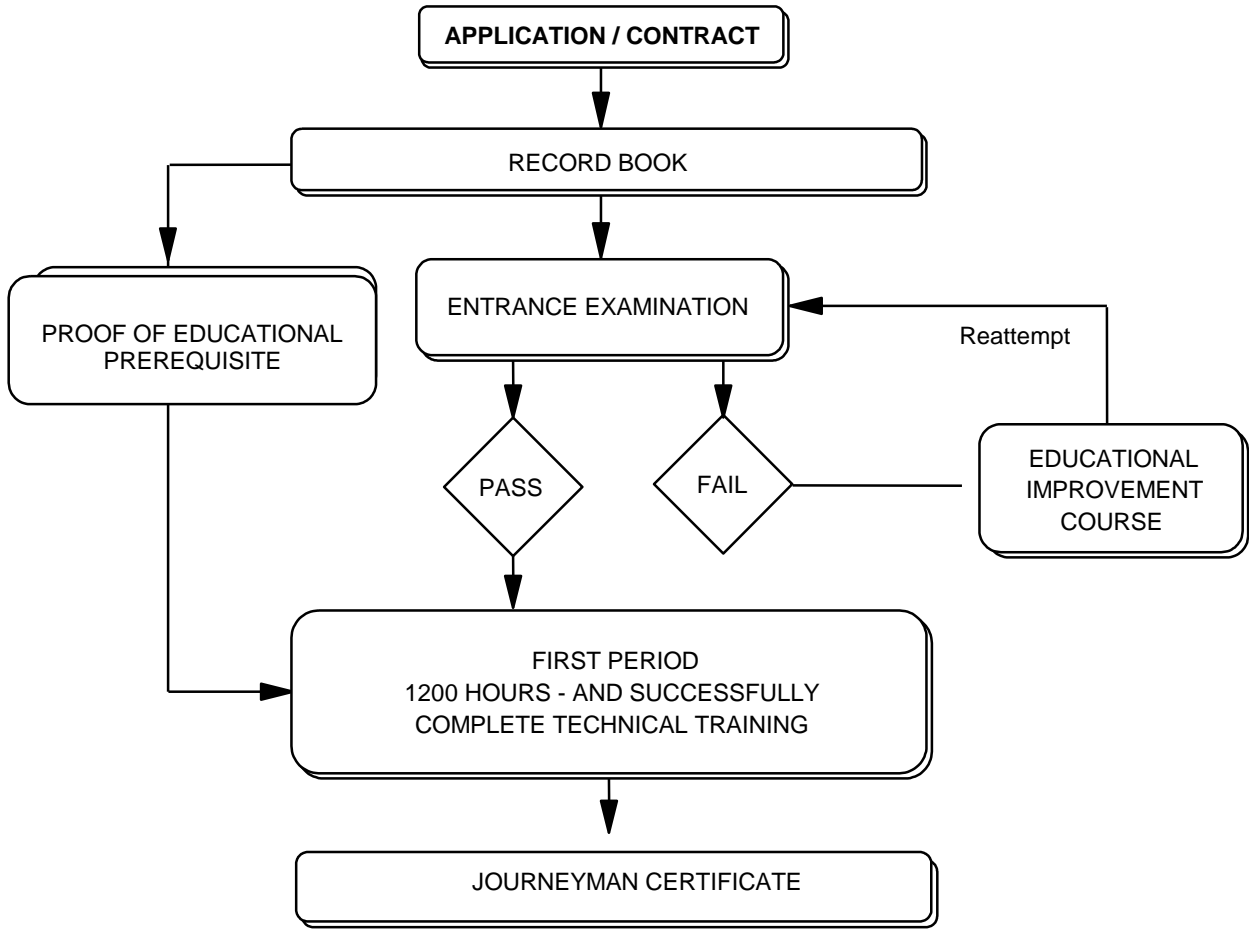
APPLICATION / CONTRACT

RECORD BOOK

PROOF OF EDUCATIONAL PREREQUISITE

ENTRANCE EXAMINATION

Reattempt

PASS

FAIL

EDUCATIONAL IMPROVEMENT COURSE

FIRST PERIOD
1200 HOURS - AND SUCCESSFULLY COMPLETE TECHNICAL TRAINING

JOURNEYMAN CERTIFICATE